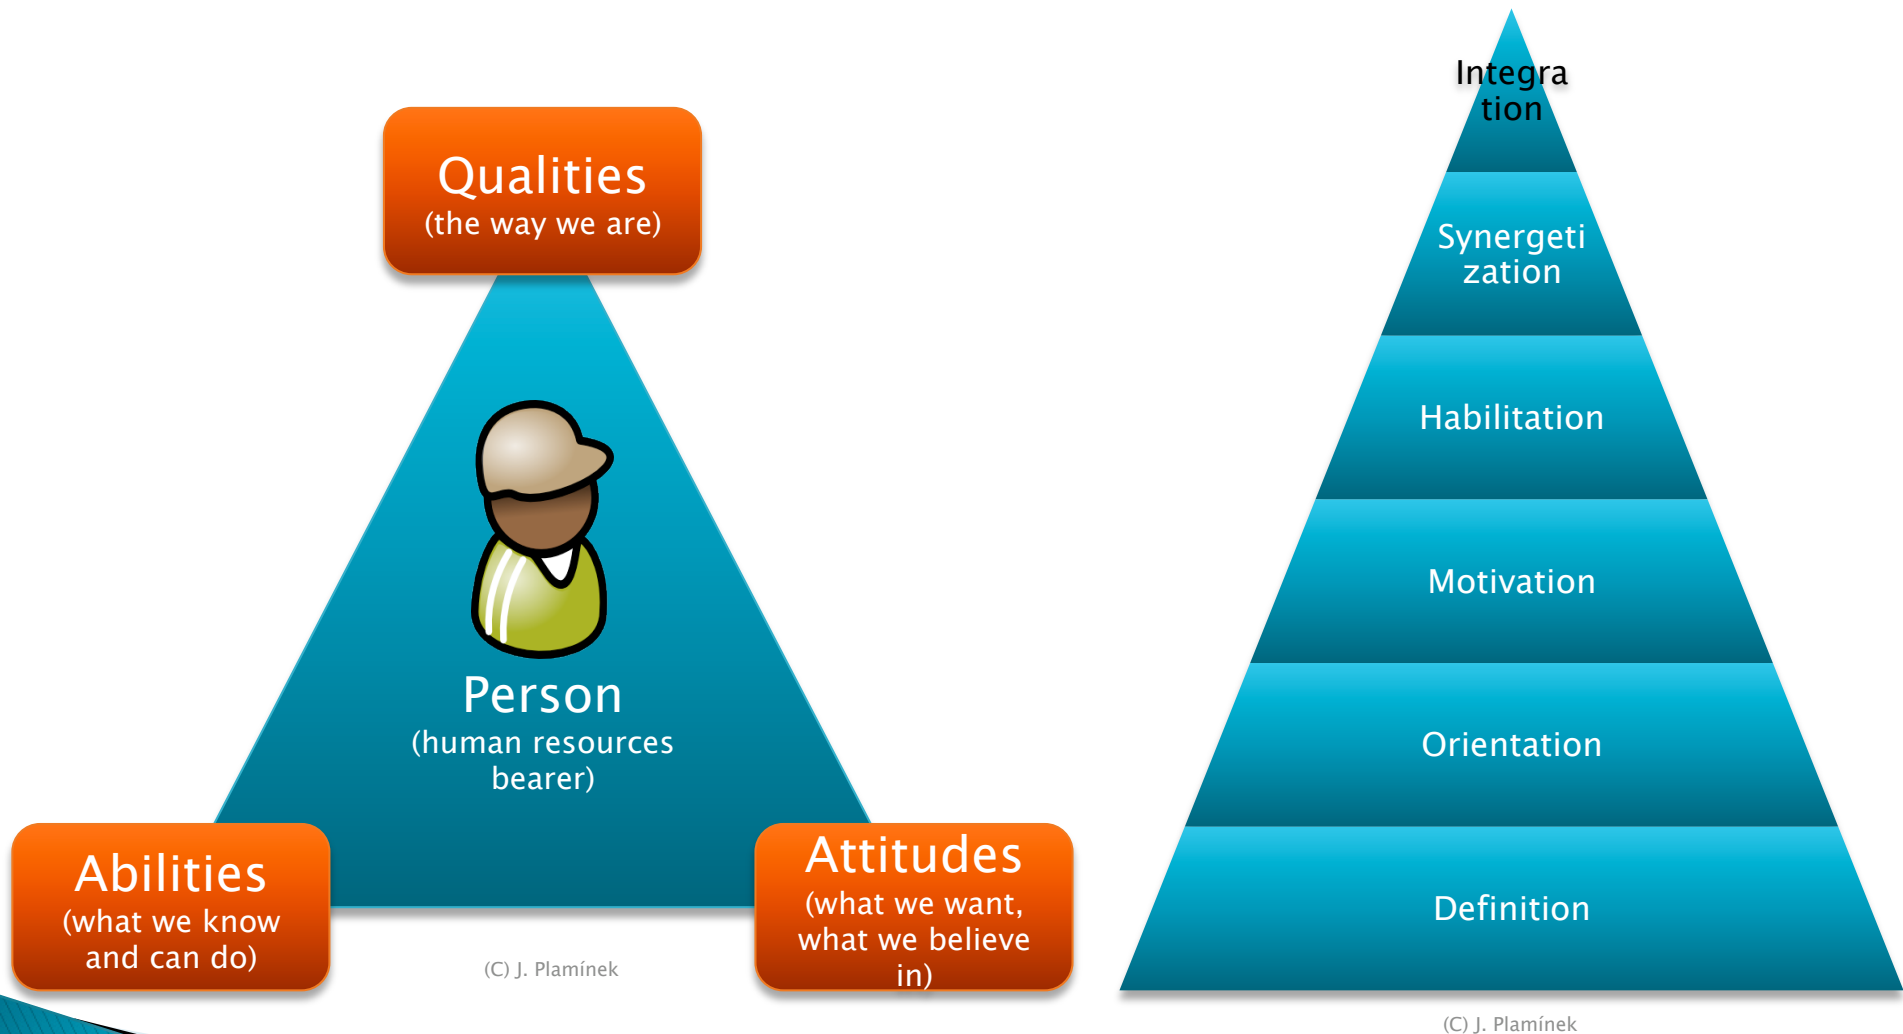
Qualities
(the way we are)

Person
(human resources bearer)

Abilities
(what we know and can do)

(C) J. Plamínek

Attitudes
(what we want, what we believe in)

Integra tion

Synergeti zation

Habilitation

Motivation

Orientation

Definition

(C) J. Plamínek